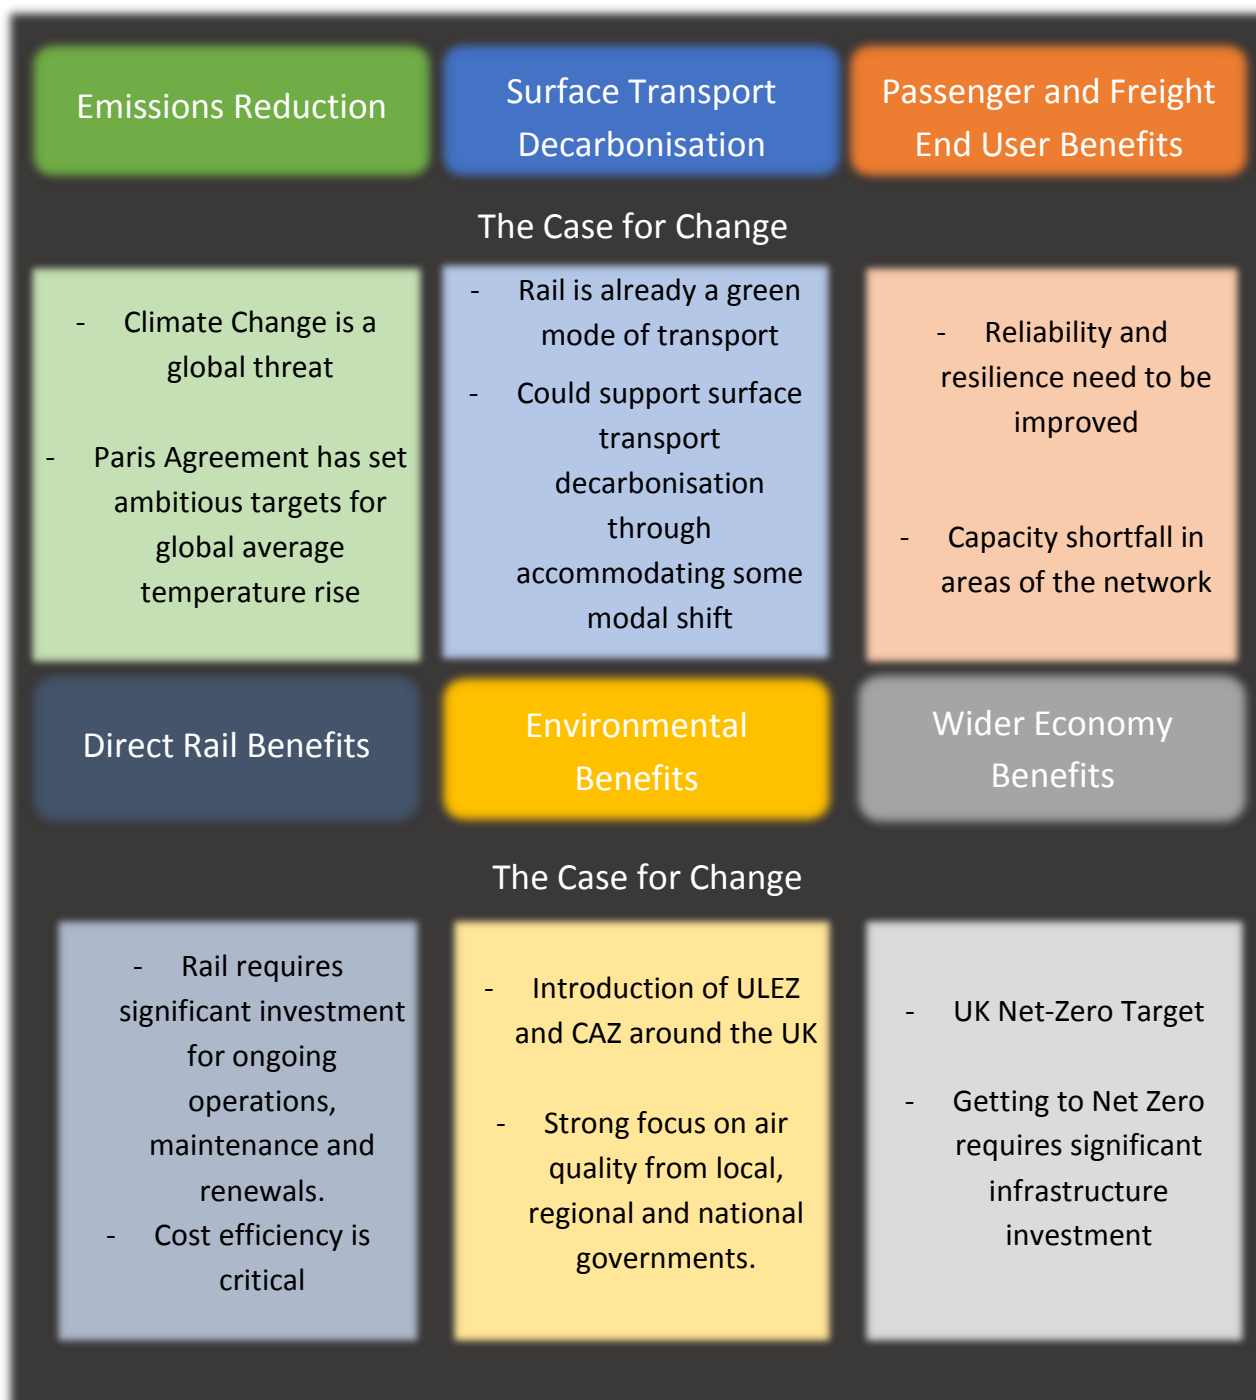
Emissions Reduction

Surface Transport Decarbonisation

Passenger and Freight End User Benefits

The Case for Change

- Climate Change is a global threat

- Paris Agreement has set ambitious targets for global average temperature rise

- Rail is already a green mode of transport

- Could support surface transport decarbonisation through accommodating some modal shift

- Reliability and resilience need to be improved

- Capacity shortfall in areas of the network

Direct Rail Benefits

Environmental Benefits

Wider Economy Benefits

The Case for Change

- Rail requires significant investment for ongoing operations, maintenance and renewals.

- Cost efficiency is critical

- Introduction of ULEZ and CAZ around the UK

- Strong focus on air quality from local, regional and national governments.

- UK Net-Zero Target

- Getting to Net Zero requires significant infrastructure investment